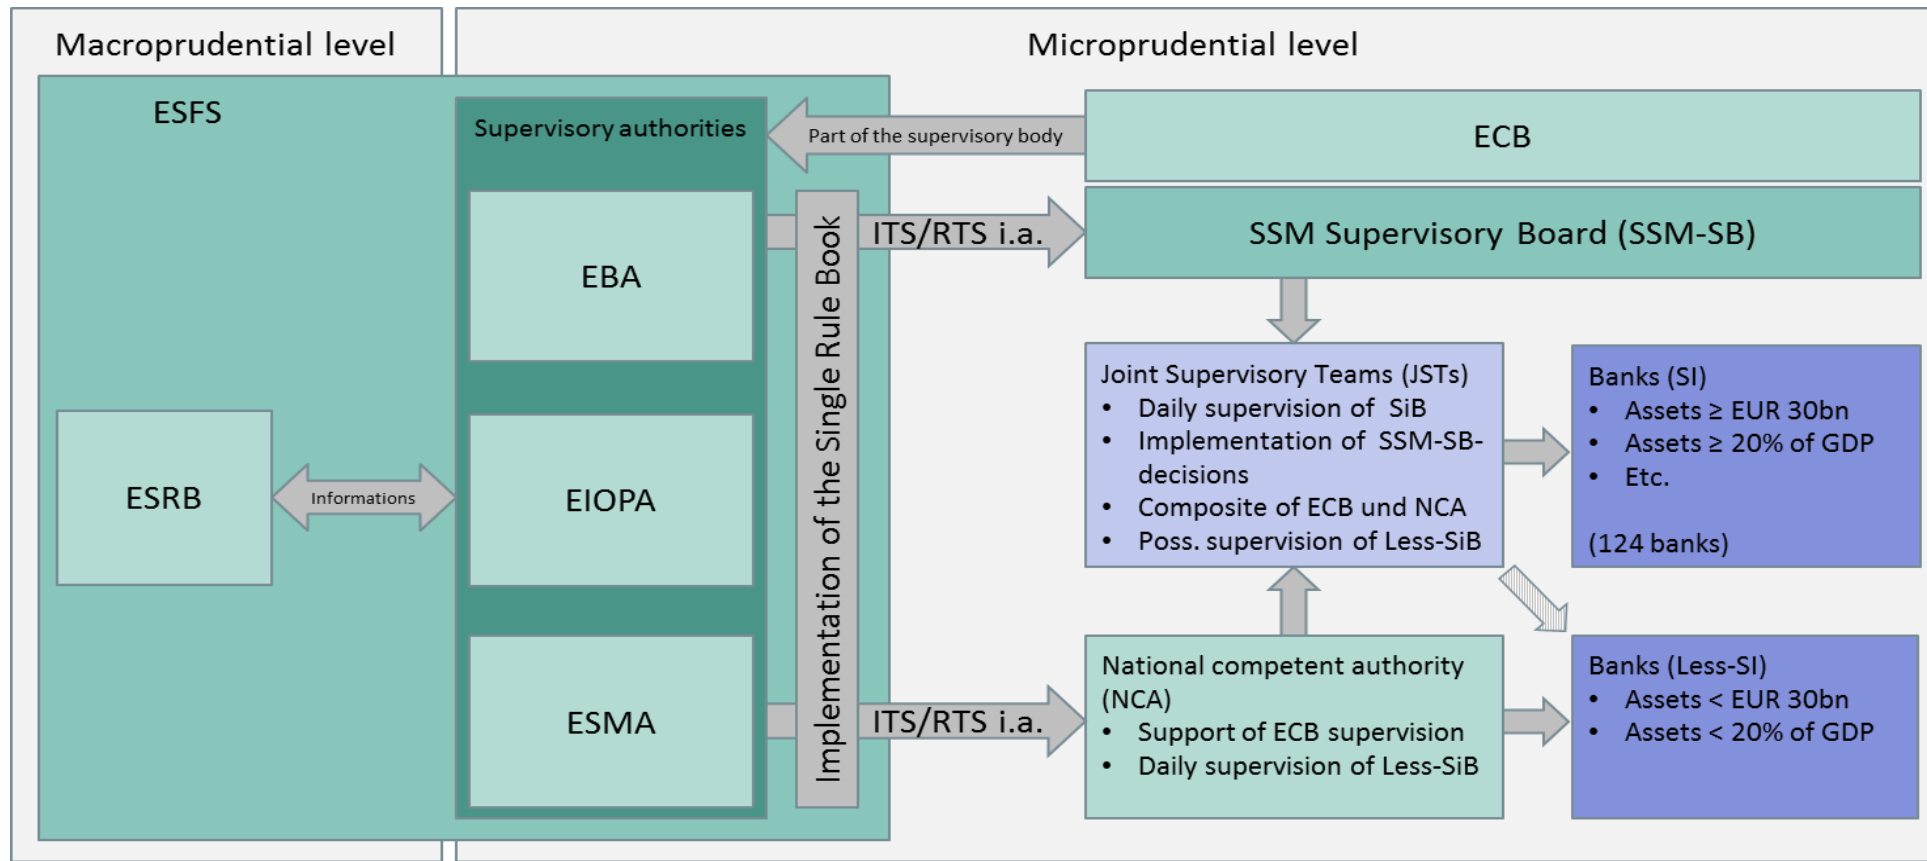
Macroprudential level

Microprudential level

ESFS

Supervisory authorities

Part of the supervisory body

ECB

EBA

ITS/RTS i.a.

SSM Supervisory Board (SSM-SB)

Implementation of the Single Rule Book

Joint Supervisory Teams (JSTs)
- Daily supervision of SiB
- Implementation of SSM-SB-decisions
- Composite of ECB und NCA
- Poss. supervision of Less-SiB

Banks (SI)
- Assets ≥ EUR 30bn
- Assets ≥ 20% of GDP
- Etc.

(124 banks)

ESRB

Informations

EIOPA

ESMA

ITS/RTS i.a.

National competent authority (NCA)
- Support of ECB supervision
- Daily supervision of Less-SiB

Banks (Less-SI)
- Assets < EUR 30bn
- Assets < 20% of GDP